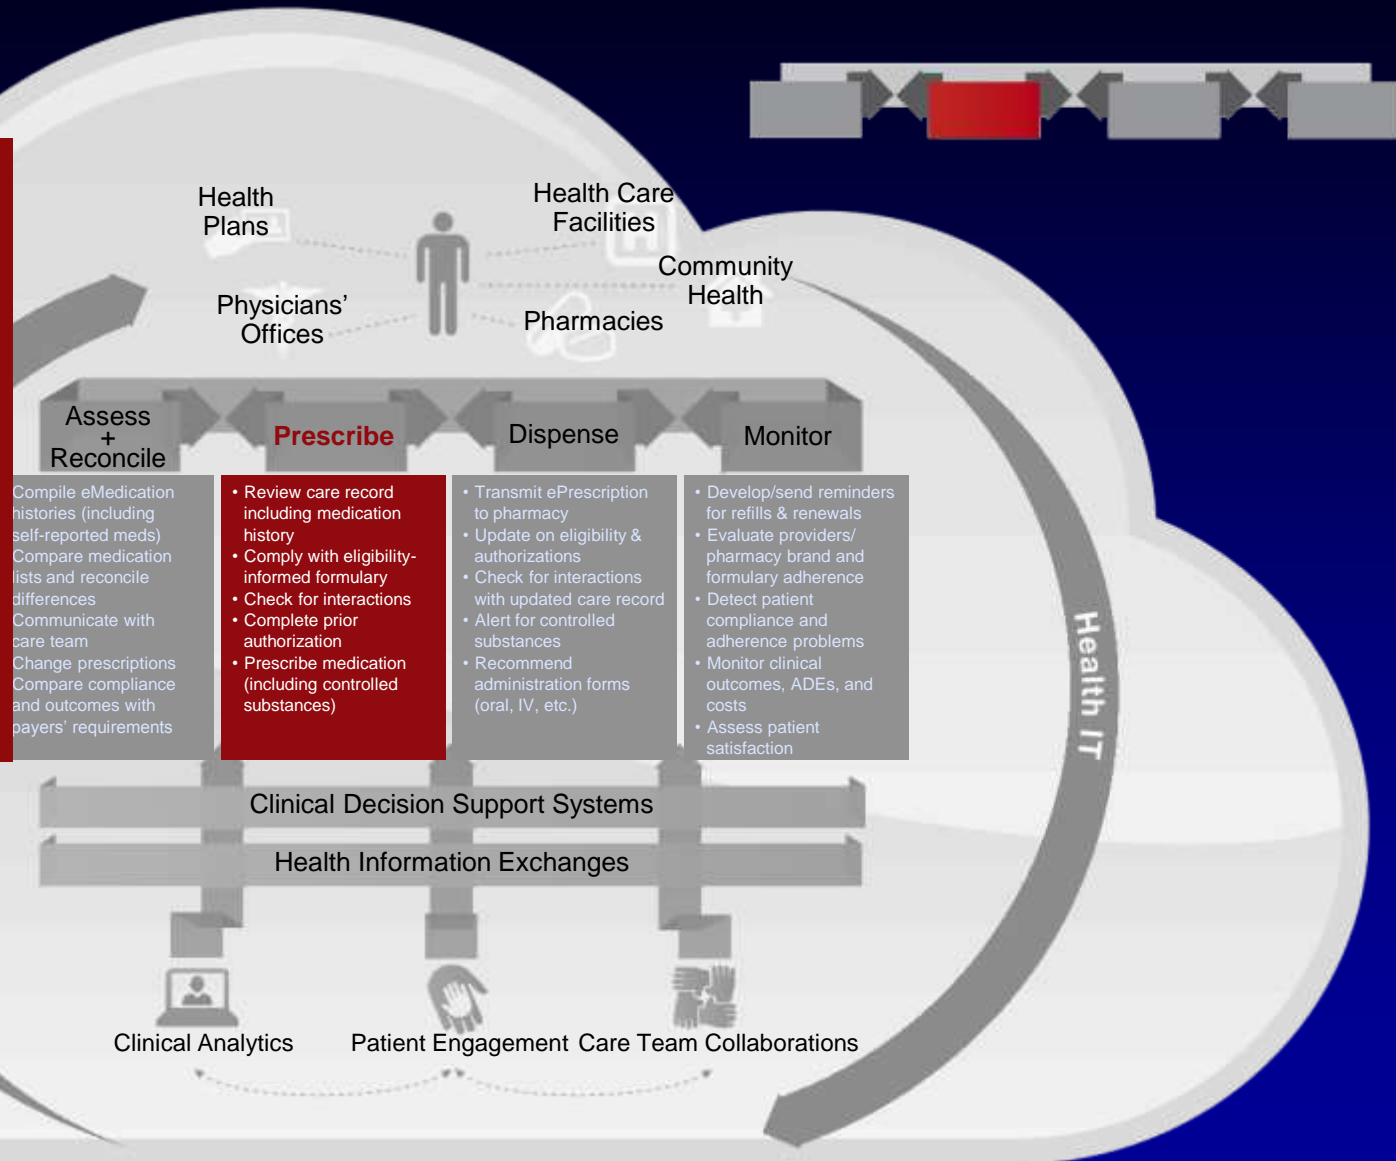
Health Plans

Health Care Facilities

Community Health

Physicians' Offices

Pharmacies

Assess + Reconcile

Prescribe

Dispense

Monitor

Compile eMedication histories (including self-reported meds)
Compare medication lists and reconcile differences
Communicate with care team
Change prescriptions
Compare compliance and outcomes with payers' requirements

• Review care record including medication history
• Comply with eligibility-informed formulary
• Check for interactions
• Complete prior authorization
• Prescribe medication (including controlled substances)

• Transmit ePrescription to pharmacy
• Update on eligibility & authorizations
• Check for interactions with updated care record
• Alert for controlled substances
• Recommend administration forms (oral, IV, etc.)

• Develop/send reminders for refills & renewals
• Evaluate providers/ pharmacy brand and formulary adherence
• Detect patient compliance and adherence problems
• Monitor clinical outcomes, ADEs, and costs
• Assess patient satisfaction

Health IT

Clinical Decision Support Systems

Health Information Exchanges

Clinical Analytics

Patient Engagement

Care Team Collaborations